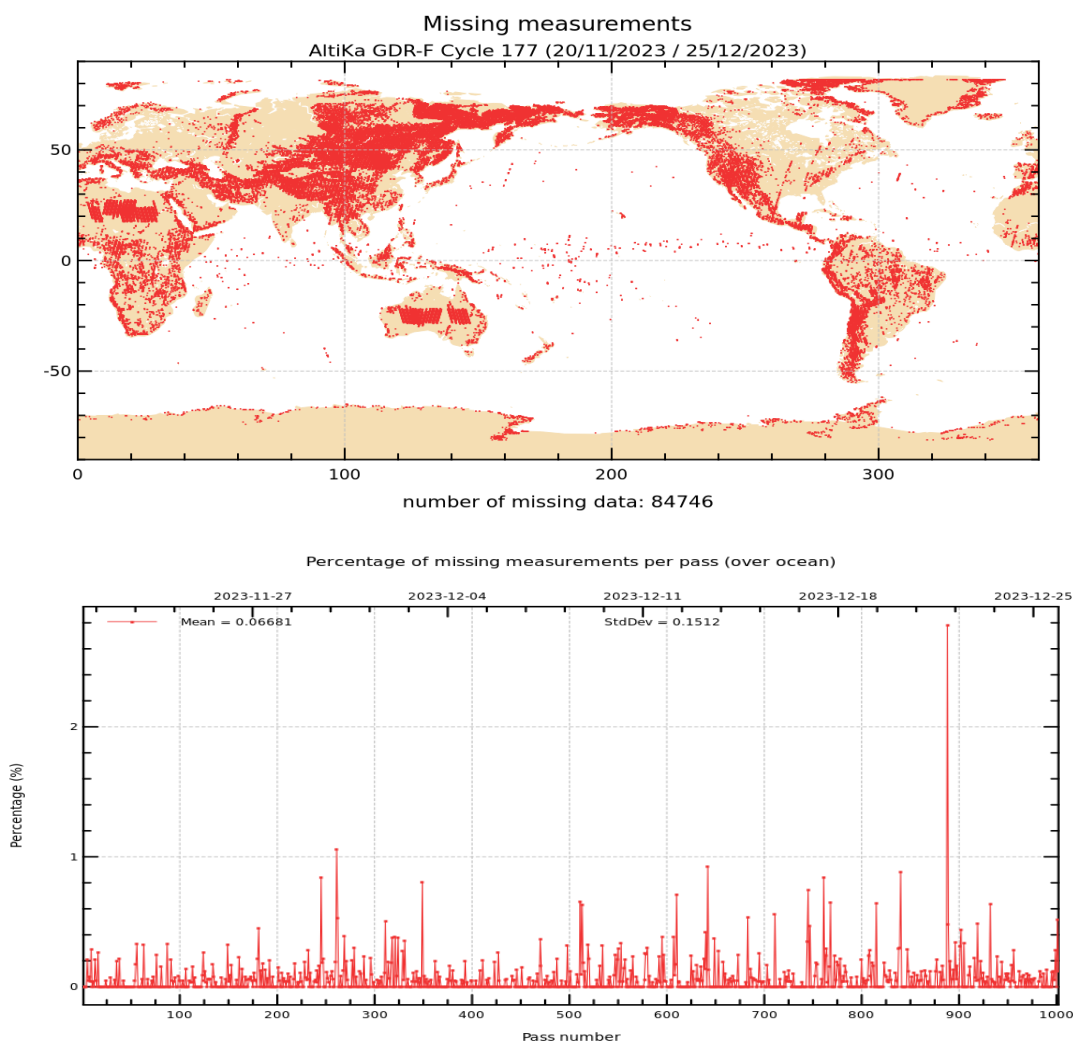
Missing measurements
AltiKa GDR-F Cycle 177 (20/11/2023 / 25/12/2023)

50
0
-50
0
100
200
300

number of missing data: 84746

Percentage of missing measurements per pass (over ocean)

2023-11-27
2023-12-04
2023-12-11
2023-12-18
2023-12-25

Mean = 0.06681
StdDev = 0.1512

Percentage (%)
2
1
0
100
200
300
400
500
600
700
800
900
1000
Pass number